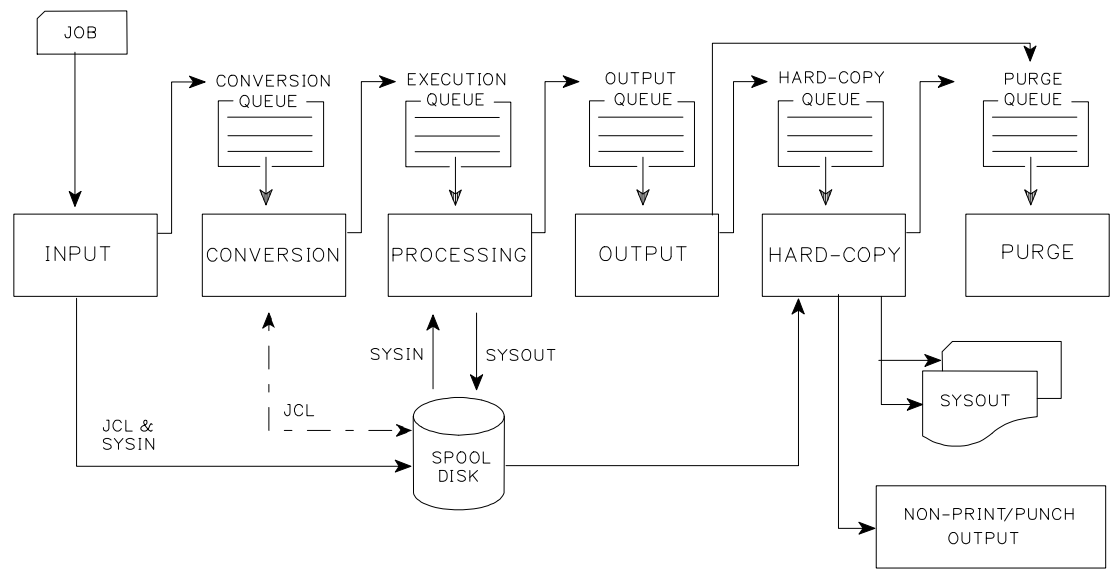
JOB

CONVERSION QUEUE

EXECUTION QUEUE

OUTPUT QUEUE

HARD-COPY QUEUE

PURGE QUEUE

INPUT

CONVERSION

PROCESSING

OUTPUT

HARD-COPY

PURGE

SYSIN

SYSOUT

JCL

JCL & SYSIN

SPOOL DISK

SYSOUT

NON-PRINT/PUNCH OUTPUT